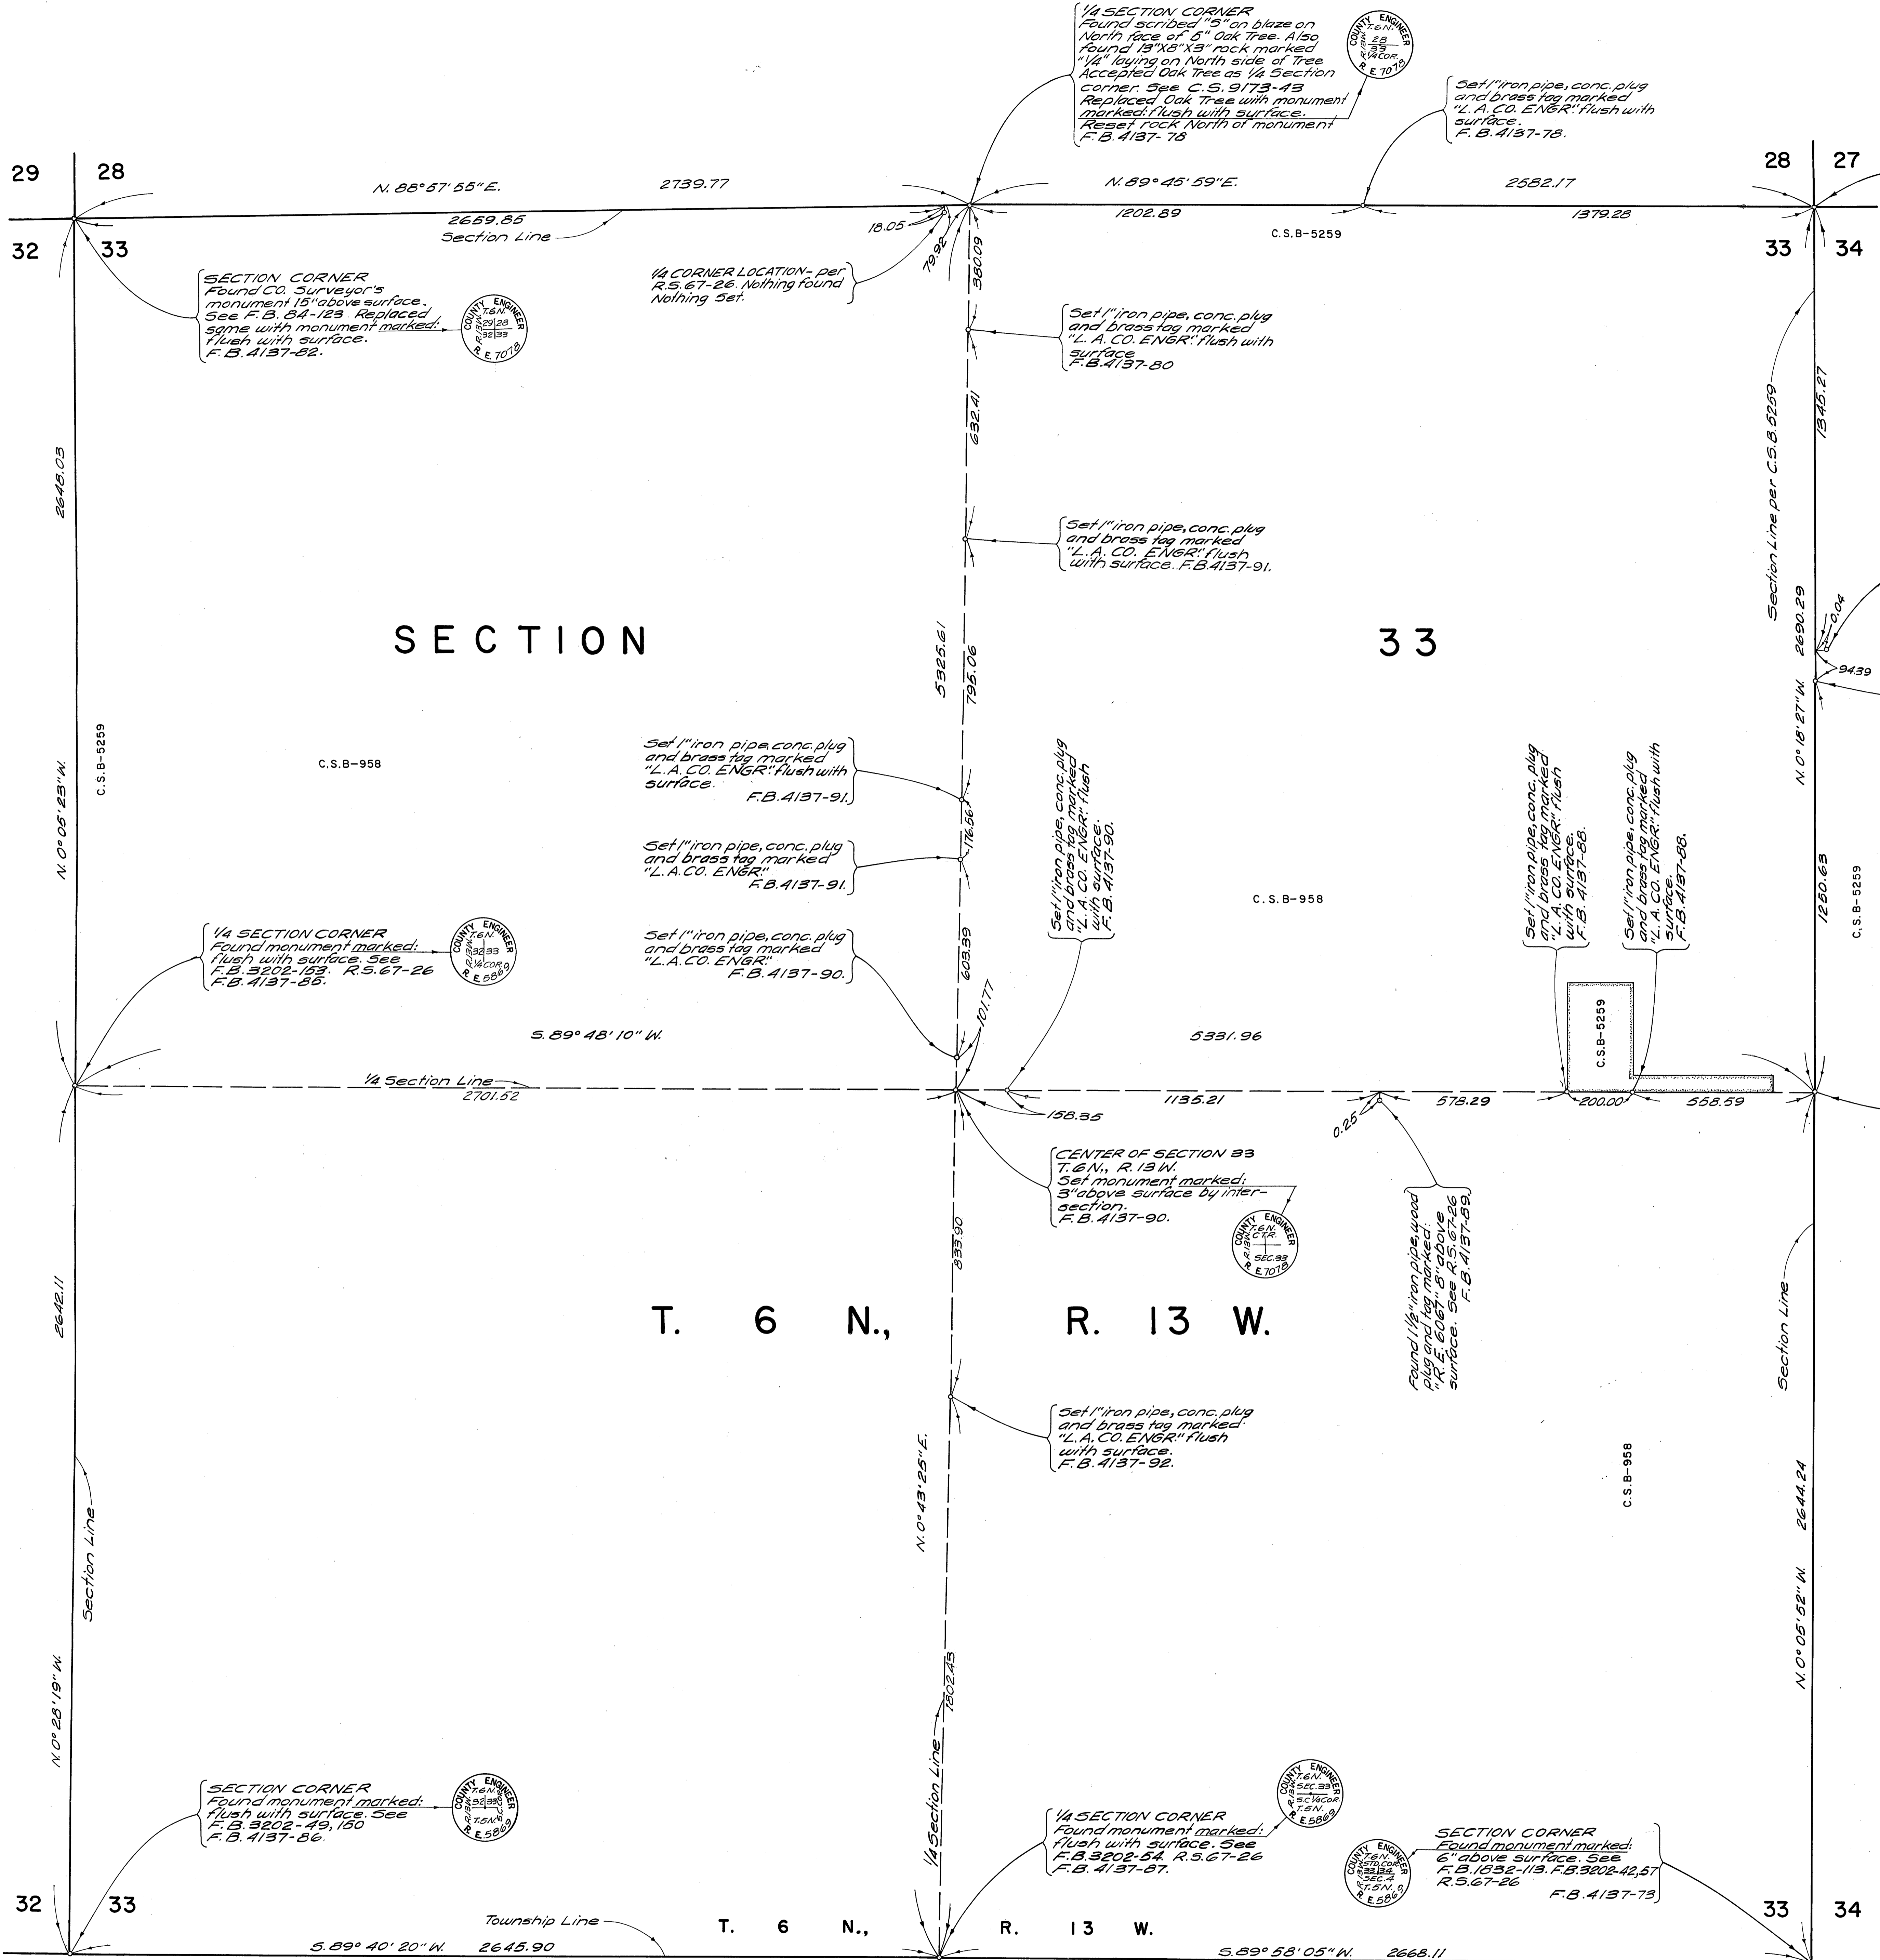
1/4 SECTION CORNER
Found scribed "S" on blaze on North face of 5" Oak Tree. Also found 13"X8"X3" rock marked "1/4" laying on North side of Tree. Accepted Oak Tree as 1/4 Section corner. See C.S.9173-43
Replaced Oak Tree with monument marked: flush with surface.
Reset rock North of monument
F.B.4137-78

COUNTY ENGINEER T.6N. R.13W. 28 33 1/4 COR. R.E.7078

Set 1" iron pipe, conc. plug and brass tag marked "L.A. CO. ENGR." flush with surface.
F.B.4137-78.

29
28
28
27
32
33
33
34

N. 88° 57' 55" E.
2739.77
N. 89° 45' 59" E.
2582.17
2659.85
Section Line
18.05
79.92
380.09
1202.89
C.S.B-5259
1379.28

SECTION CORNER
Found CO. Surveyor's monument 15" above surface. See F.B. 84-123. Replaced same with monument marked: flush with surface.
F.B. 4137-82.

COUNTY ENGINEER T.6N. R.13W. 29 28 32 33 R.E.7078

1/4 CORNER LOCATION - per R.S.67-26. Nothing found Nothing Set.

Set 1" iron pipe, conc. plug and brass tag marked "L. A. CO. ENGR." flush with surface
F.B.4137-80

1345.27
Section Line per C.S.B.5259
2645.03
632.41

Set 1" iron pipe, conc. plug and brass tag marked "L.A. CO. ENGR." flush with surface. F.B.4137-91.

SECTION
33
0.04
2690.29
94.39
5325.61
795.06
N. 0° 18' 27" W.
C.S.B-5259
C.S.B-958
N. 0° 05' 23" W.

Set 1" iron pipe, conc. plug and brass tag marked "L.A. CO. ENGR." flush with surface.
F.B.4137-91.

Set 1" iron pipe, conc. plug and brass tag marked "L.A. CO. ENGR."
F.B.4137-91.

176.56

Set 1" iron pipe, conc. plug and brass tag marked "L.A. CO. ENGR." flush with surface. F.B.4137-90.

Set 1" iron pipe, conc. plug and brass tag marked "L.A. CO. ENGR." flush with surface. F.B.4137-88.

Set 1" iron pipe, conc. plug and brass tag marked "L.A. CO. ENGR." flush with surface. F.B.4137-88.

C.S.B-958
1250.63
C,S.B-5259

1/4 SECTION CORNER
Found monument marked: flush with surface. See F.B.3202-153. R.S.67-26
F.B.4137-86.

COUNTY ENGINEER T.6N. R.13W. 32 33 1/4 COR. R.E.5869

Set 1" iron pipe, conc. plug and brass tag marked "L.A.CO. ENGR."
F.B.4137-90.

603.39
101.77
C.S.B-5259
S. 89° 48' 10" W.
5331.96
1/4 Section Line
2701.62
158.35
1135.21
578.29
200.00
558.59
0.25

CENTER OF SECTION 33
T.6N., R.13W.
Set monument marked: 3" above surface by intersection.
F.B.4137-90.

COUNTY ENGINEER T.6N. R.13W. CTR. SEC.33 R.E.7078

Found 1 1/4" iron pipe, wood plug and tag marked: "R.E. 6067" 8" above surface. See R.S.67-26 F.B.4137-89.

833.90
2642.11
T. 6 N., R. 13 W.
Section Line

Set 1" iron pipe, conc. plug and brass tag marked "L.A. CO. ENGR." flush with surface.
F.B.4137-92.

N. 0° 43' 25" E.
C.S.B-958
2644.24
Section Line
N. 0° 05' 52" W.
N. 0° 28' 19" W.
1802.45
1/4 Section Line

SECTION CORNER
Found monument marked: flush with surface. See F.B.3202-49,150
F.B.4137-86.

COUNTY ENGINEER T.6N. R.13W. 32 33 T.5N. R.E.5869

1/4 SECTION CORNER
Found monument marked: flush with surface. See F.B.3202-54. R.S.67-26
F.B.4137-87.

COUNTY ENGINEER T.6N. R.13W. SEC.33 S.C. 1/4 COR. T.5N. R.E.5869

COUNTY ENGINEER T.6N. STD. COR. 33 34 SEC.4 T.5N. R.E.5869

SECTION CORNER
Found monument marked: 6" above surface. See F.B.1832-113. F.B.3202-42,57 R.S.67-26
F.B.4137-73

32
33
33
34
Township Line
T. 6 N., R. 13 W.
S. 89° 40' 20" W. 2645.90
S. 89° 58' 05" W. 2668.11